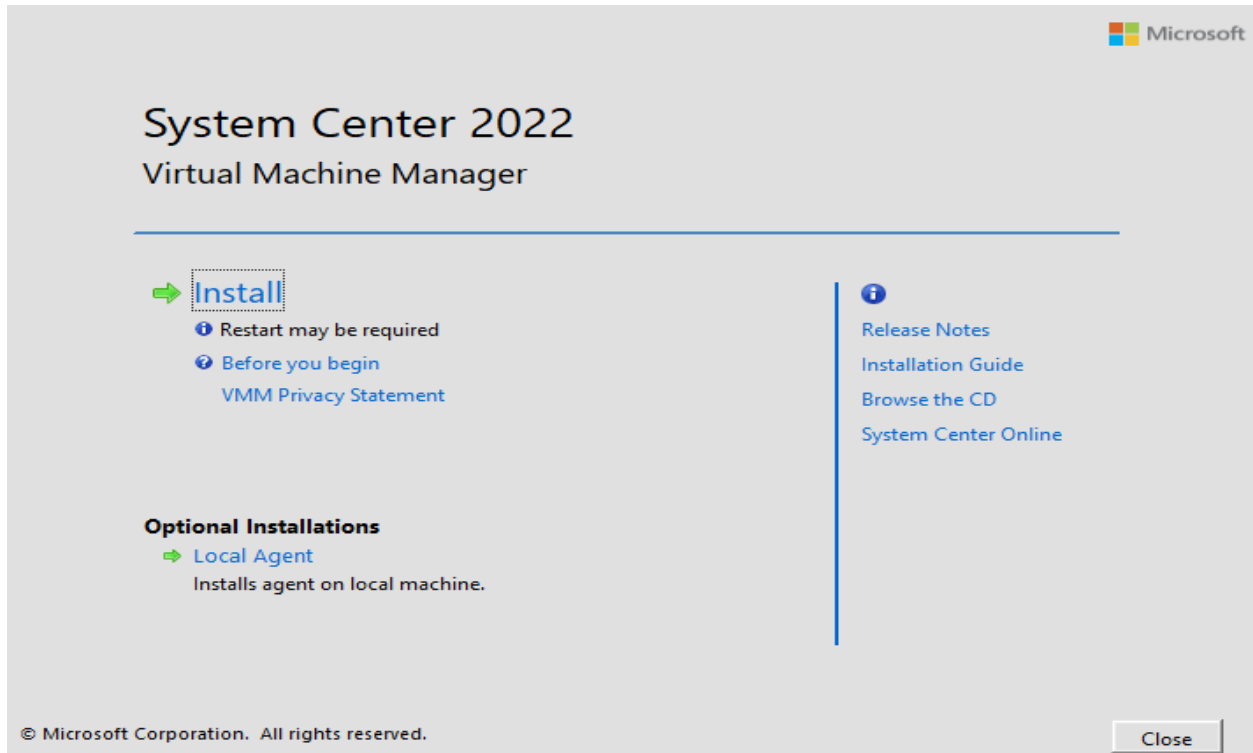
Microsoft

System Center 2022
Virtual Machine Manager

Install
Restart may be required
Before you begin
VMM Privacy Statement

Optional Installations
Local Agent
Installs agent on local machine.

Release Notes
Installation Guide
Browse the CD
System Center Online

© Microsoft Corporation. All rights reserved.

Close